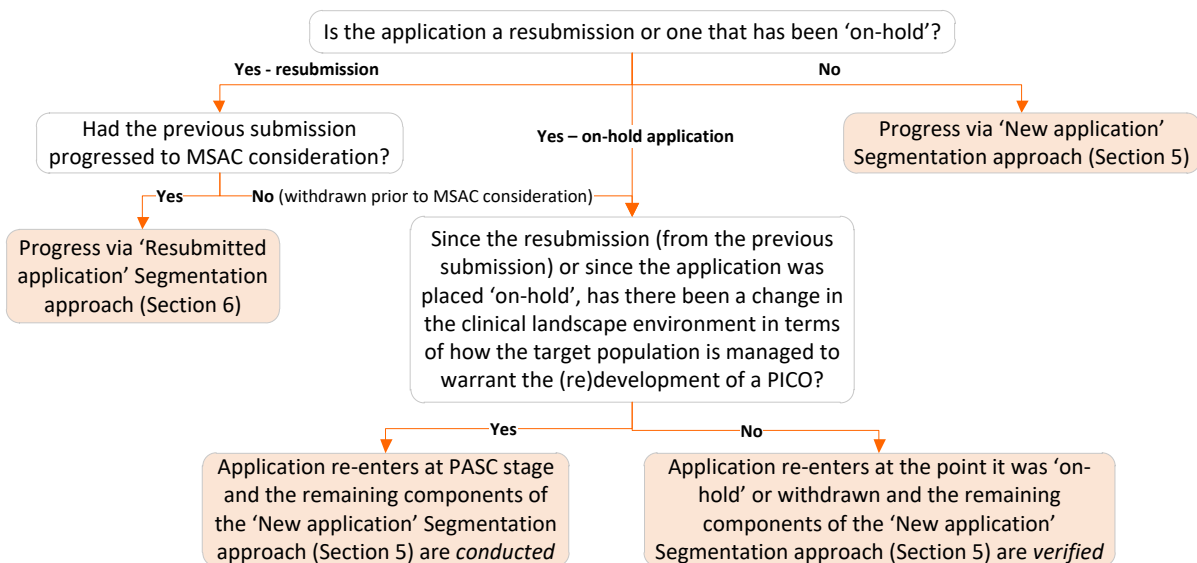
Is the application a resubmission or one that has been 'on-hold'?

Yes - resubmission

No

Had the previous submission progressed to MSAC consideration?

Yes – on-hold application

Progress via 'New application' Segmentation approach (Section 5)

Yes

No (withdrawn prior to MSAC consideration)

Progress via 'Resubmitted application' Segmentation approach (Section 6)

Since the resubmission (from the previous submission) or since the application was placed 'on-hold', has there been a change in the clinical landscape environment in terms of how the target population is managed to warrant the (re)development of a PICO?

Yes

No

Application re-enters at PASC stage and the remaining components of the 'New application' Segmentation approach (Section 5) are *conducted*

Application re-enters at the point it was 'on-hold' or withdrawn and the remaining components of the 'New application' Segmentation approach (Section 5) are *verified*